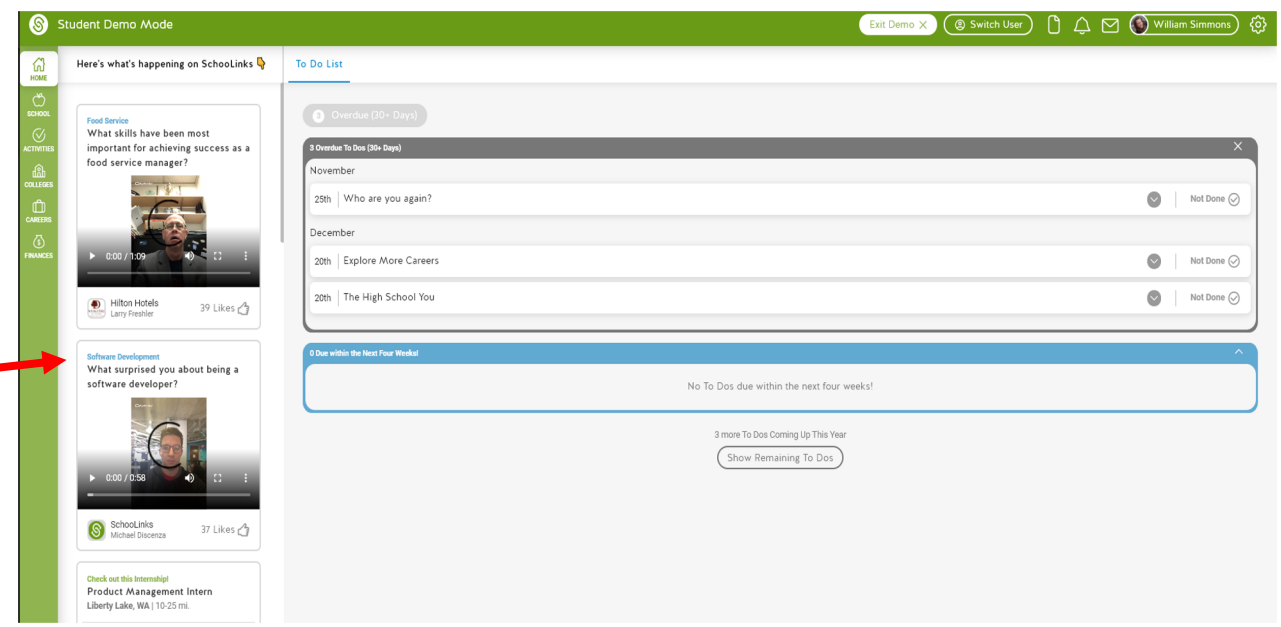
Student Demo Mode

Exit Demo ✕ Switch User William Simmons

HOME
SCHOOL
ACTIVITIES
COLLEGES
CAREERS
FINANCES

Here's what's happening on SchooLinks

Food Service
What skills have been most important for achieving success as a food service manager?
0:00 / 1:09
Hilton Hotels
Larry Freshler
39 Likes

Software Development
What surprised you about being a software developer?
0:00 / 0:58
SchooLinks
Michael Discenza
37 Likes

Check out this Internship!
Product Management Intern
Liberty Lake, WA | 10-25 mi.

To Do List

3 Overdue (30+ Days)

3 Overdue To Dos (30+ Days)

November

25th Who are you again? Not Done

December

20th Explore More Careers Not Done

20th The High School You Not Done

0 Due within the Next Four Weeks!

No To Dos due within the next four weeks!

3 more To Dos Coming Up This Year

Show Remaining To Dos